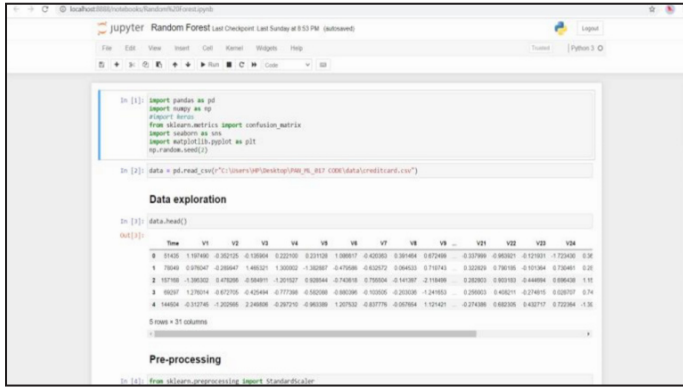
localhost:8888/notebooks/Random%20Forest.ipynb

jupyter Random Forest Last Checkpoint: Last Sunday at 8:53 PM (autosaved)

Logout

File Edit View Insert Cell Kernel Widgets Help

Trusted | Python 3

Run Code

In [1]: import pandas as pd
import numpy as np
#import Keras
from sklearn.metrics import confusion_matrix
import seaborn as sns
import matplotlib.pyplot as plt
np.random.seed(2)

In [2]: data = pd.read_csv("C:\Users\HP\Desktop\PAN_ML_B57 CODE\data\creditcard.csv")

Data exploration

In [3]: data.head()

Out[3]:

| | Time | V1 | V2 | V3 | V4 | V5 | V6 | V7 | V8 | V9 | ... | V21 | V22 | V23 | V24 |
|---|---|---|---|---|---|---|---|---|---|---|---|---|---|---|---|
| 0 | 31435 | 1.197400 | -0.352125 | -0.135904 | 0.222100 | 0.231128 | 1.088817 | -0.420353 | 0.381484 | 0.672499 | ... | -0.337899 | -0.953921 | -0.121631 | -1.723430 |
| 1 | 78049 | 0.976047 | -0.269947 | 1.465321 | 1.300002 | -1.382687 | 0.475699 | -0.632572 | 0.064533 | 0.716743 | ... | 0.322829 | 0.790195 | -0.101364 | 0.730491 |
| 2 | 157168 | -1.395302 | 0.475266 | -0.584911 | -1.201527 | 0.928544 | -0.743618 | 0.756504 | -0.141367 | -2.118499 | ... | 0.282803 | 0.933193 | -0.448894 | 0.696438 |
| 3 | 86357 | 1.276014 | -0.672705 | -0.425494 | -0.777368 | -0.582588 | -0.680396 | -0.103505 | -0.203036 | -1.241653 | ... | 0.256803 | 0.408211 | -0.274815 | 0.028707 |
| 4 | 144924 | -0.312746 | -1.202966 | 2.245806 | -0.287210 | -0.963389 | 1.207532 | -0.837776 | -0.057654 | 1.121421 | ... | -0.274386 | 0.682305 | 0.432717 | 0.722364 |

5 rows × 31 columns

Pre-processing

In [4]: from sklearn.preprocessing import StandardScaler